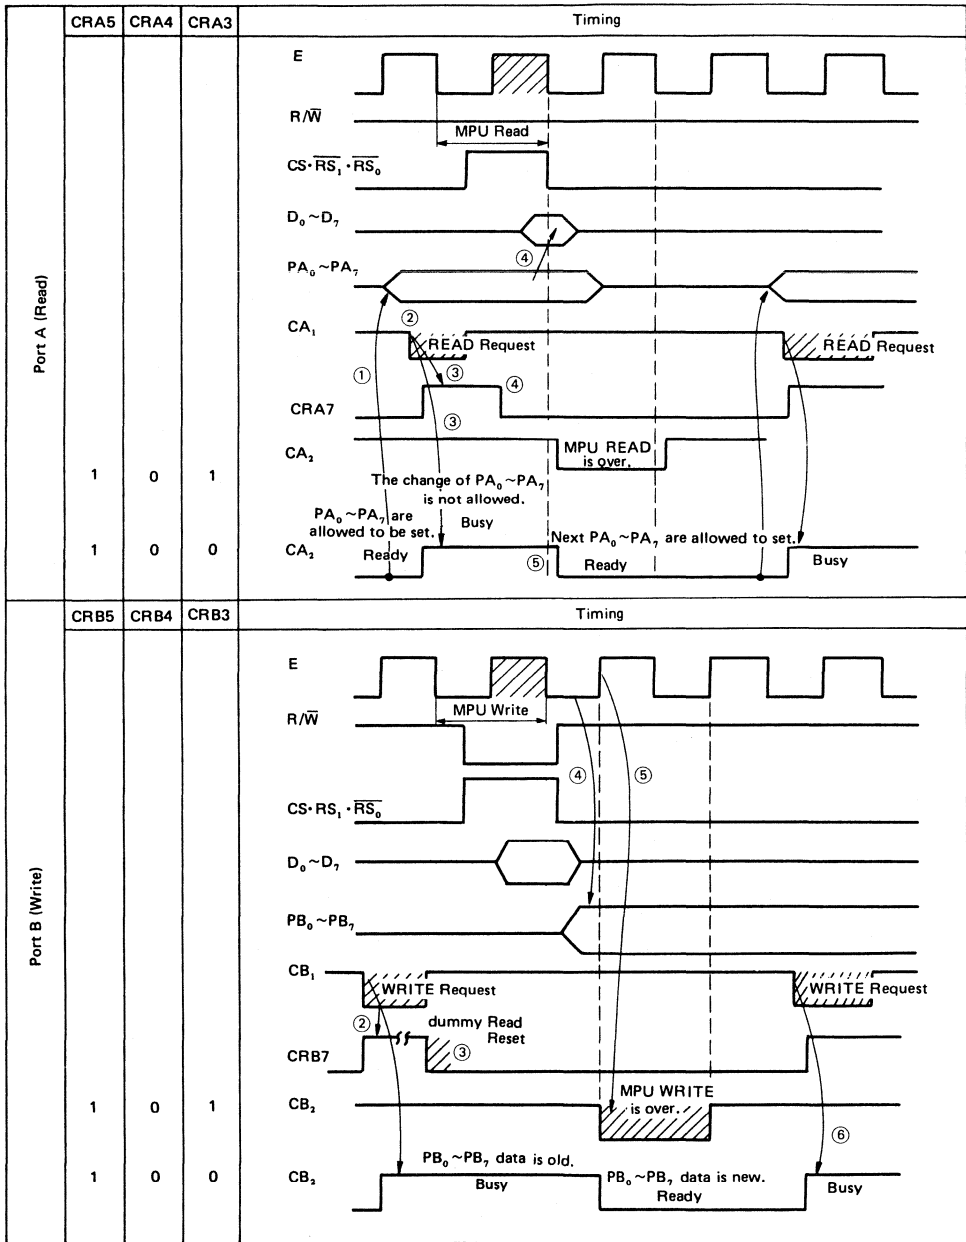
| | CRA5 | CRA4 | CRA3 | Timing |
|---|---|---|---|---|
| Port A (Read) | 1 | 0 | 1 | |
| | 1 | 0 | 0 | |

E

R/$\overline{W}$

MPU Read

CS·$\overline{RS_1}$·$\overline{RS_0}$

$D_0$~$D_7$

④

$PA_0$~$PA_7$

CA$_1$

②

READ Request

①

③

④

CRA7

③

CA$_2$

MPU READ is over.

The change of $PA_0$~$PA_7$ is not allowed.

$PA_0$~$PA_7$ are allowed to be set.

Busy

Next $PA_0$~$PA_7$ are allowed to set.

CA$_2$

Ready

⑤

Ready

Busy

READ Request

| | CRB5 | CRB4 | CRB3 | Timing |
|---|---|---|---|---|
| Port B (Write) | 1 | 0 | 1 | |
| | 1 | 0 | 0 | |

E

MPU Write

R/$\overline{W}$

④

⑤

CS·$RS_1$·$\overline{RS_0}$

$D_0$~$D_7$

$PB_0$~$PB_7$

CB$_1$

WRITE Request

②

dummy Read Reset

CRB7

③

CB$_2$

MPU WRITE is over.

WRITE Request

⑥

CB$_2$

$PB_0$~$PB_7$ data is old.

Busy

$PB_0$~$PB_7$ data is new.

Ready

Busy